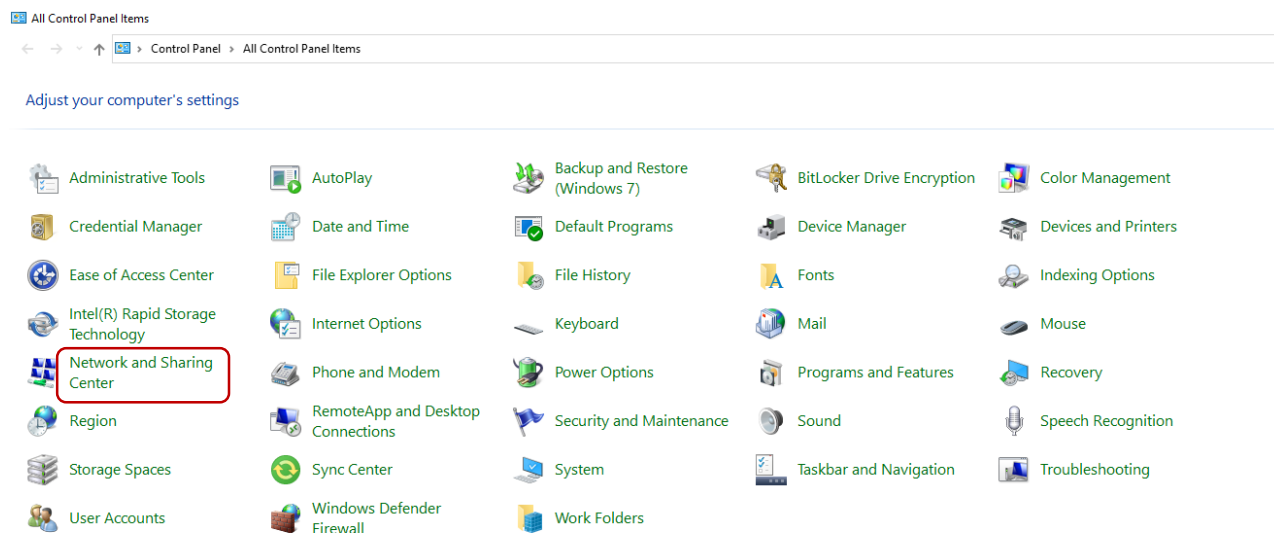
All Control Panel Items

Control Panel > All Control Panel Items

Adjust your computer's settings

Administrative Tools
AutoPlay
Backup and Restore (Windows 7)
BitLocker Drive Encryption
Color Management
Credential Manager
Date and Time
Default Programs
Device Manager
Devices and Printers
Ease of Access Center
File Explorer Options
File History
Fonts
Indexing Options
Intel(R) Rapid Storage Technology
Internet Options
Keyboard
Mail
Mouse
Network and Sharing Center
Phone and Modem
Power Options
Programs and Features
Recovery
Region
RemoteApp and Desktop Connections
Security and Maintenance
Sound
Speech Recognition
Storage Spaces
Sync Center
System
Taskbar and Navigation
Troubleshooting
User Accounts
Windows Defender Firewall
Work Folders